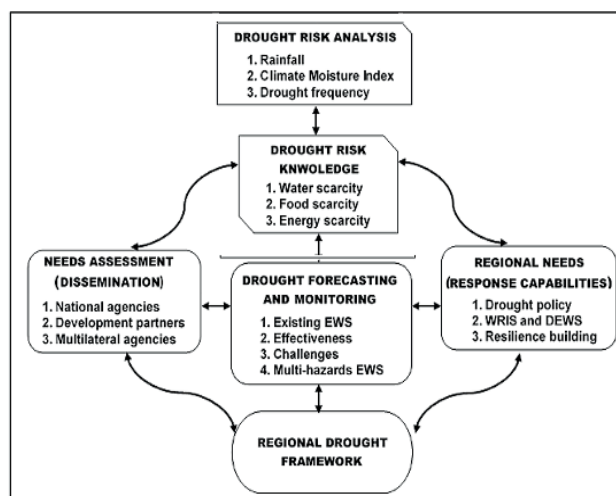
DROUGHT RISK ANALYSIS
1. Rainfall
2. Climate Moisture Index
3. Drought frequency

DROUGHT RISK KNWOLEDGE
1. Water scarcity
2. Food scarcity
3. Energy scarcity

NEEDS ASSESSMENT (DISSEMINATION)
1. National agencies
2. Development partners
3. Multilateral agencies

DROUGHT FORECASTING AND MONITORING
1. Existing EWS
2. Effectiveness
3. Challenges
4. Multi-hazards EWS

REGIONAL NEEDS (RESPONSE CAPABILITIES)
1. Drought policy
2. WRIS and DEWS
3. Resilience building

REGIONAL DROUGHT FRAMEWORK